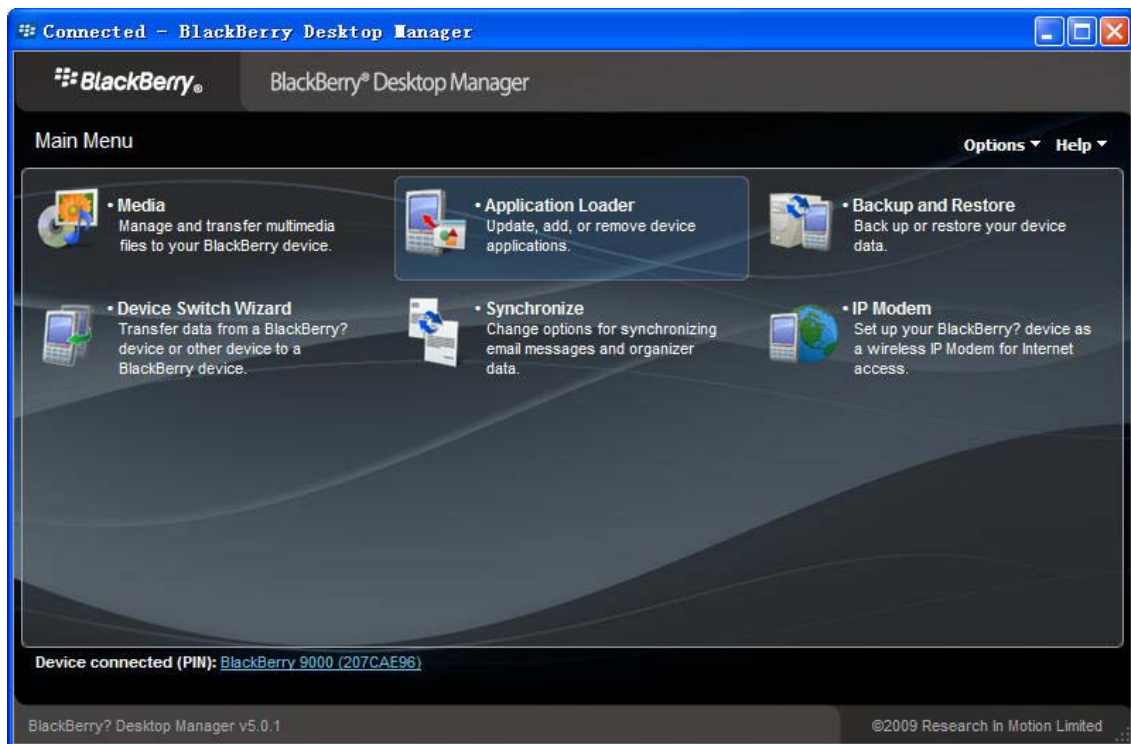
Connected – BlackBerry Desktop Manager

BlackBerry®

BlackBerry® Desktop Manager

Main Menu

Options ▾ Help ▾

• Media
Manage and transfer multimedia files to your BlackBerry device.

• Application Loader
Update, add, or remove device applications.

• Backup and Restore
Back up or restore your device data.

• Device Switch Wizard
Transfer data from a BlackBerry? device or other device to a BlackBerry device.

• Synchronize
Change options for synchronizing email messages and organizer data.

• IP Modem
Set up your BlackBerry? device as a wireless IP Modem for Internet access.

Device connected (PIN): BlackBerry 9000 (207CAE96)

BlackBerry? Desktop Manager v5.0.1

©2009 Research In Motion Limited